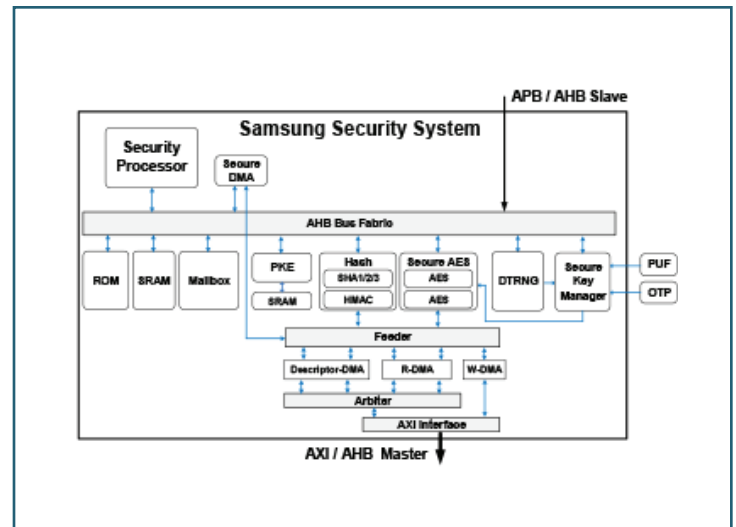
APB / AHB Slave

Samsung Security System

Security Processor

Secure DMA

AHB Bus Fabric

ROM

SRAM

Mailbox

PKE

SRAM

Hash

SHA1/2/3

HMAC

Secure AES

AES

AES

DTRNG

Secure Key Manager

PUF

OTP

Feeder

Descriptor-DMA

R-DMA

W-DMA

Arbiter

AXI Interface

AXI / AHB Master